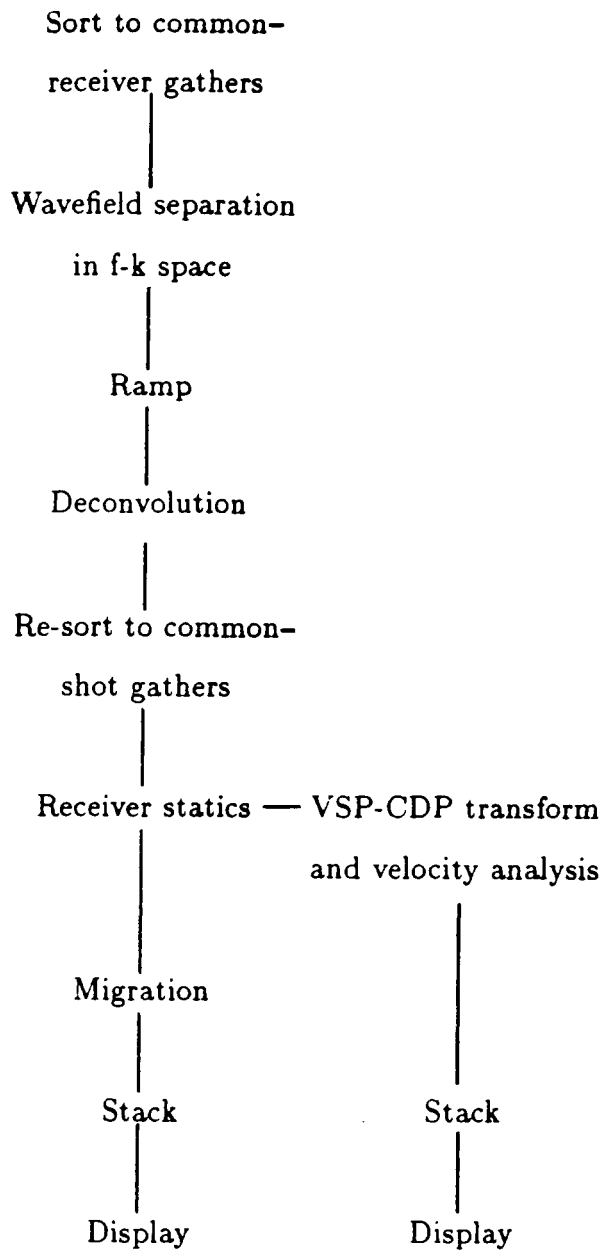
Sort to common-receiver gathers

Wavefield separation in f-k space

Ramp

Deconvolution

Re-sort to common-shot gathers

Receiver statics — VSP-CDP transform and velocity analysis

Migration

Stack

Display

Stack

Display